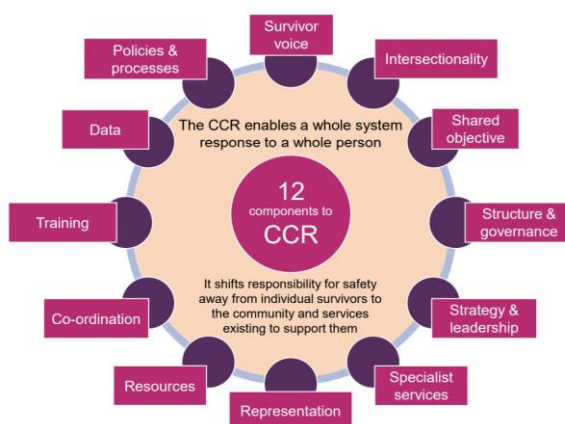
Survivor voice

Intersectionality

Shared objective

Structure & governance

Strategy & leadership

Specialist services

Representation

Resources

Co-ordination

Training

Data

Policies & processes

The CCR enables a whole system response to a whole person

12 components to CCR

It shifts responsibility for safety away from individual survivors to the community and services existing to support them